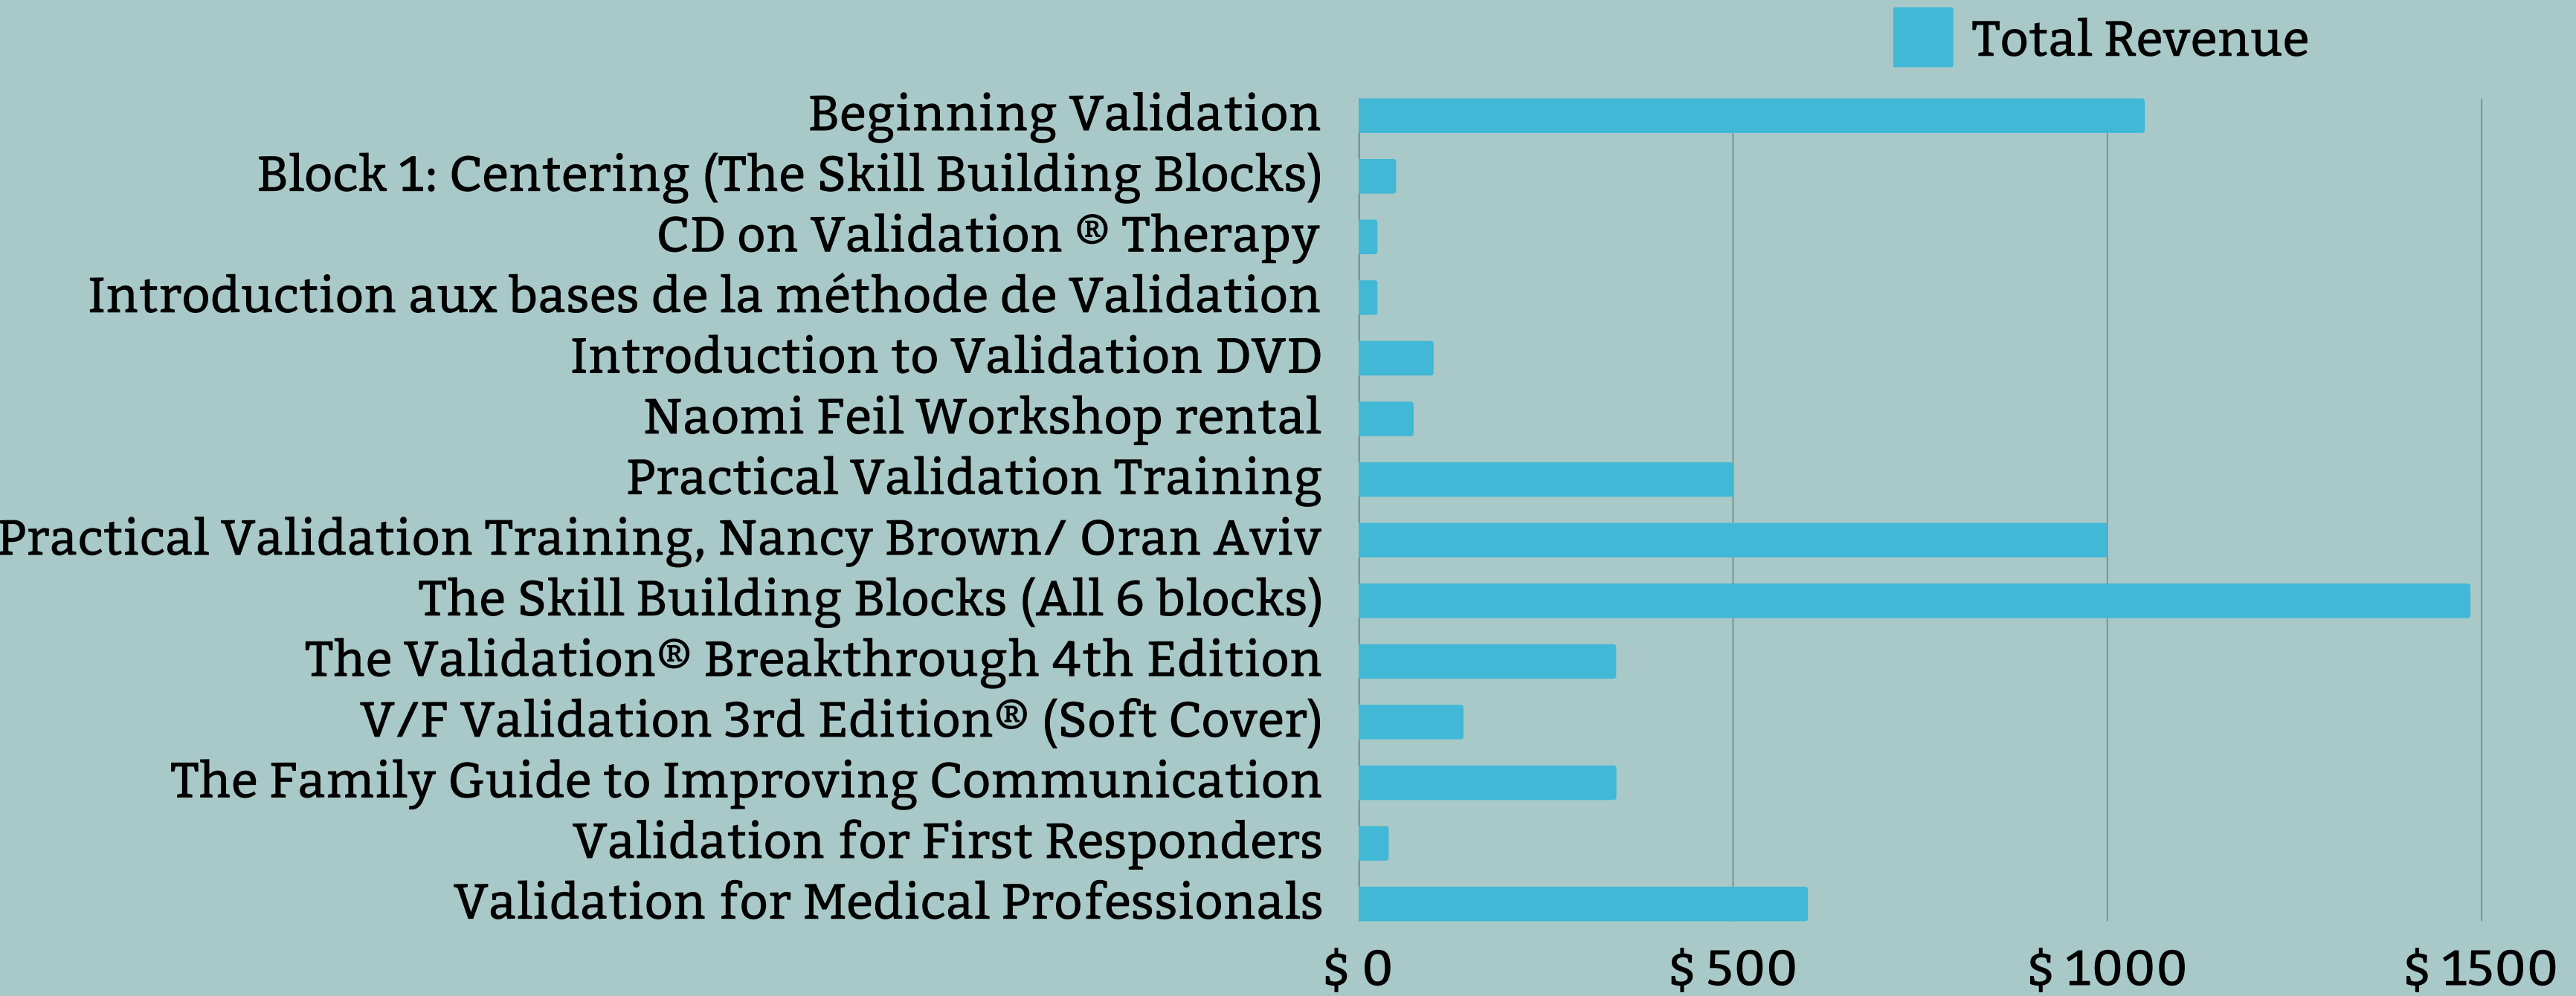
Total Revenue

Beginning Validation
Block 1: Centering (The Skill Building Blocks)
CD on Validation ® Therapy
Introduction aux bases de la méthode de Validation
Introduction to Validation DVD
Naomi Feil Workshop rental
Practical Validation Training
Practical Validation Training, Nancy Brown/ Oran Aviv
The Skill Building Blocks (All 6 blocks)
The Validation® Breakthrough 4th Edition
V/F Validation 3rd Edition® (Soft Cover)
The Family Guide to Improving Communication
Validation for First Responders
Validation for Medical Professionals

$ 0
$ 500
$ 1000
$ 1500